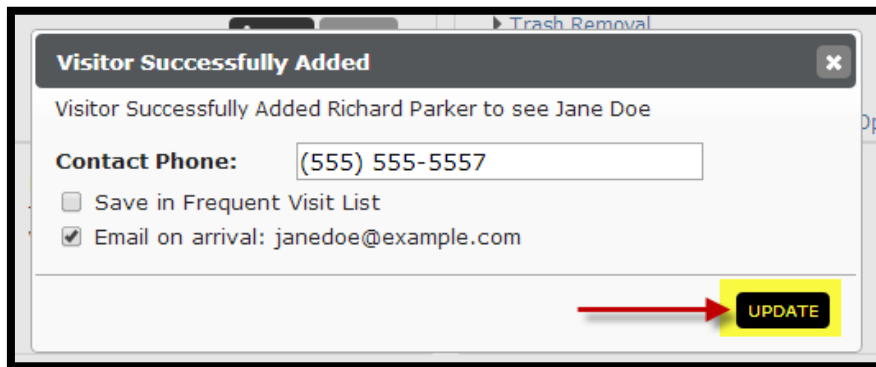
Trash Removal

Visitor Successfully Added

Visitor Successfully Added Richard Parker to see Jane Doe

Contact Phone: (555) 555-5557

Save in Frequent Visit List

Email on arrival: janedoe@example.com

UPDATE